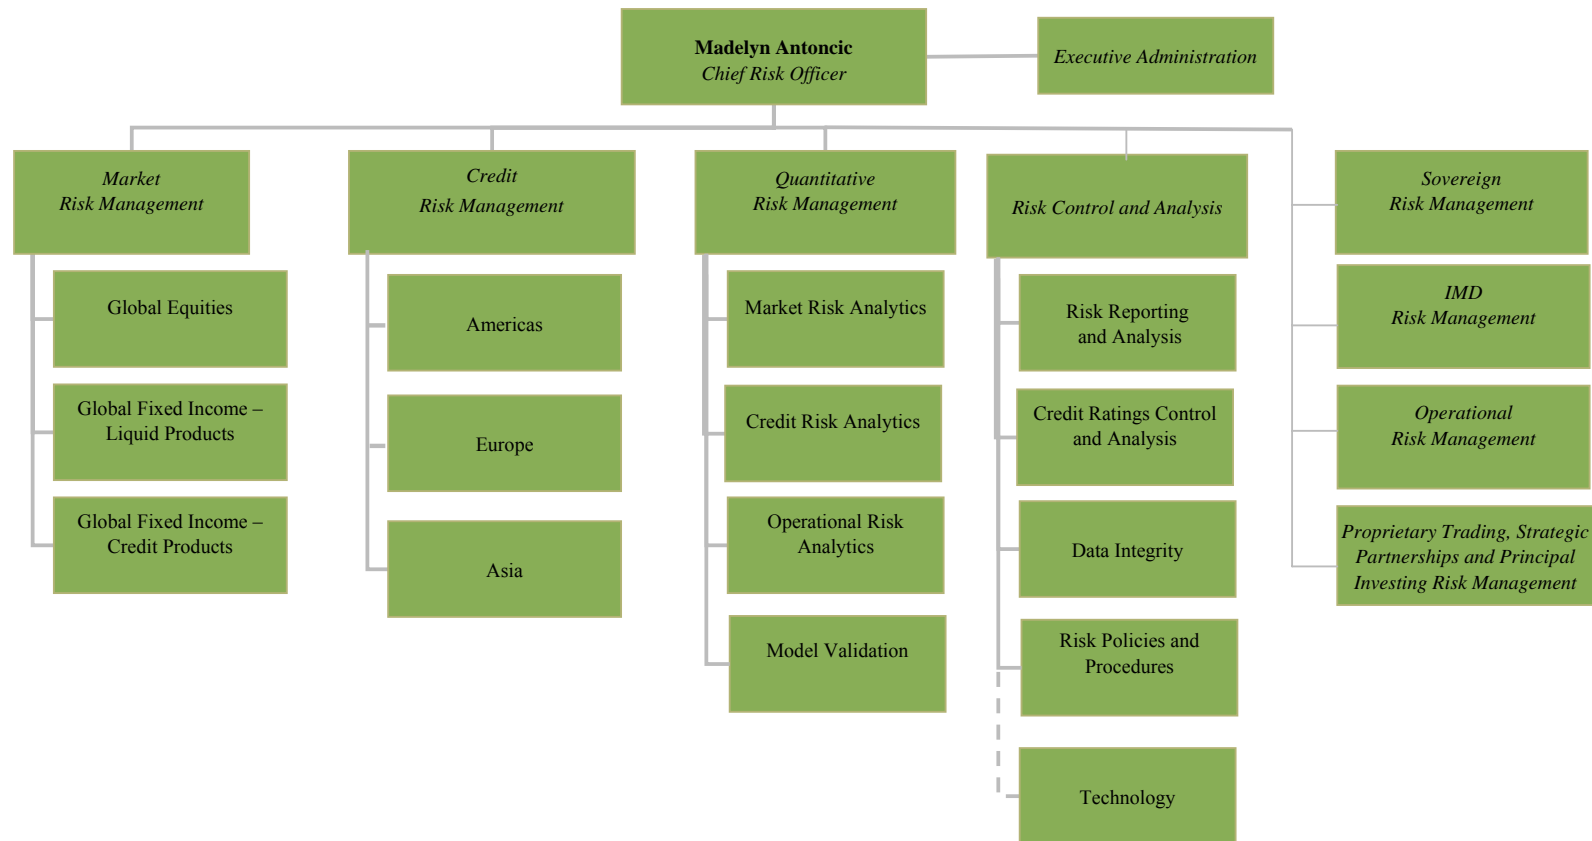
Madelyn Antoncic
Chief Risk Officer

Executive Administration

Market
Risk Management

Global Equities

Global Fixed Income – Liquid Products

Global Fixed Income – Credit Products

Credit
Risk Management

Americas

Europe

Asia

Quantitative
Risk Management

Market Risk Analytics

Credit Risk Analytics

Operational Risk Analytics

Model Validation

Risk Control and Analysis

Risk Reporting and Analysis

Credit Ratings Control and Analysis

Data Integrity

Risk Policies and Procedures

Technology

Sovereign
Risk Management

IMD
Risk Management

Operational
Risk Management

Proprietary Trading, Strategic Partnerships and Principal Investing Risk Management